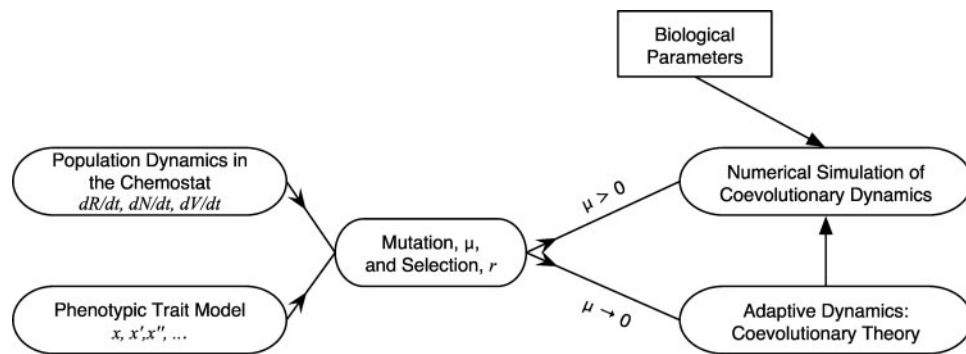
Biological Parameters

Population Dynamics in the Chemostat
$dR/dt$, $dN/dt$, $dV/dt$

Phenotypic Trait Model
$x$, $x'$,$x''$, ...

Mutation, μ, and Selection, $r$

$\mu > 0$

$\mu \to 0$

Numerical Simulation of Coevolutionary Dynamics

Adaptive Dynamics: Coevolutionary Theory